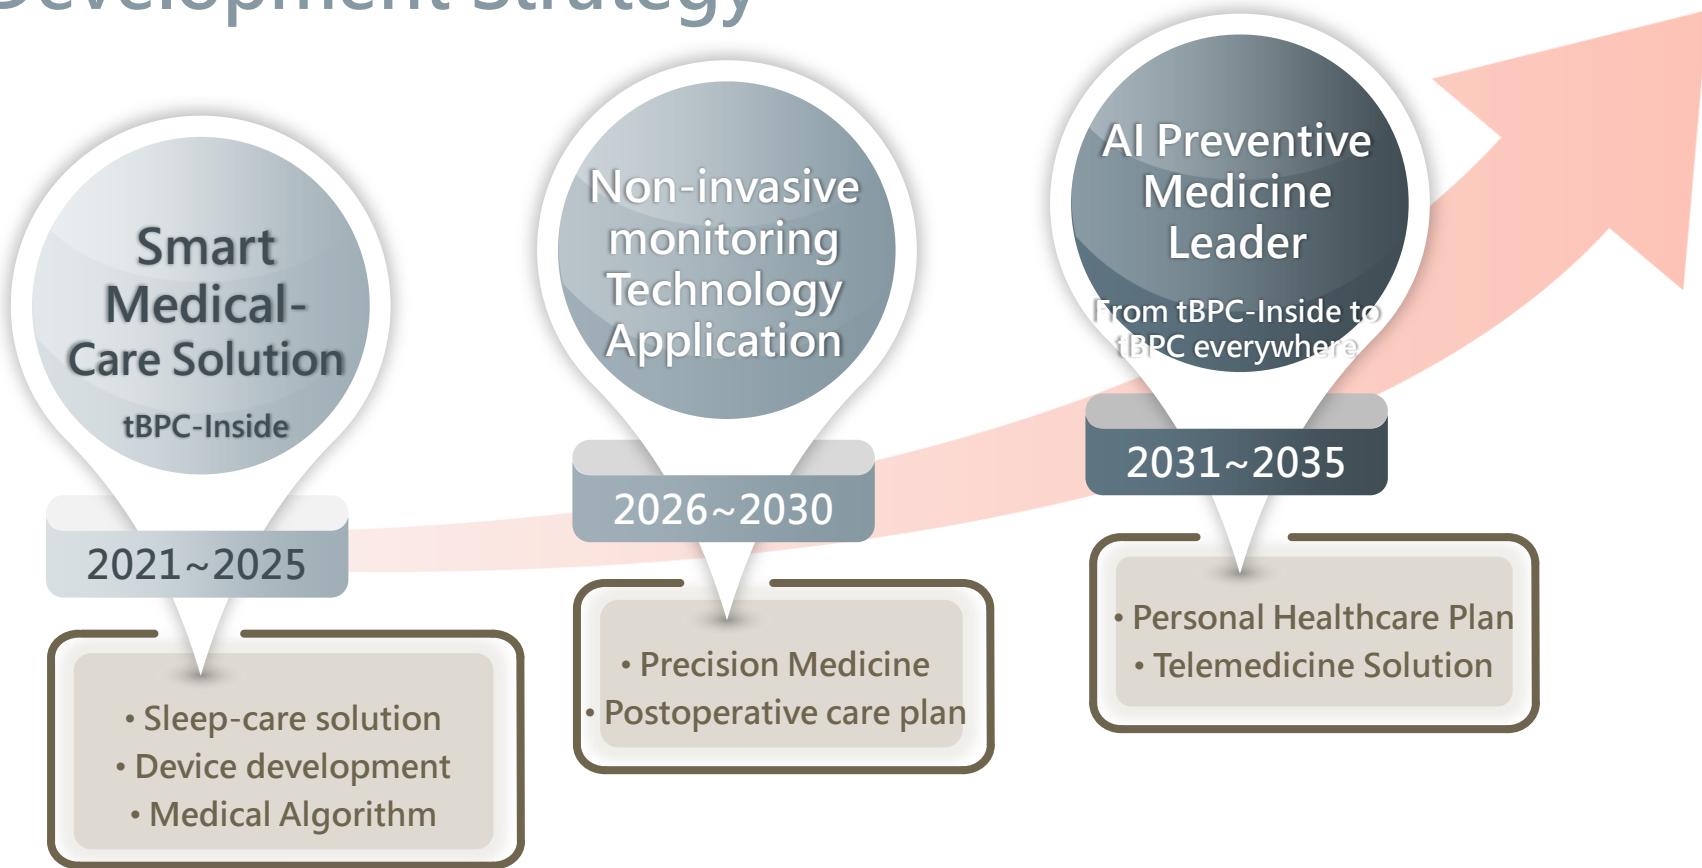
Development Strategy

Smart Medical-Care Solution

tBPC-Inside

2021~2025

• Sleep-care solution
• Device development
• Medical Algorithm

Non-invasive monitoring Technology Application

2026~2030

• Precision Medicine
• Postoperative care plan

AI Preventive Medicine Leader

From tBPC-Inside to tBPC everywhere

2031~2035

• Personal Healthcare Plan
• Telemedicine Solution